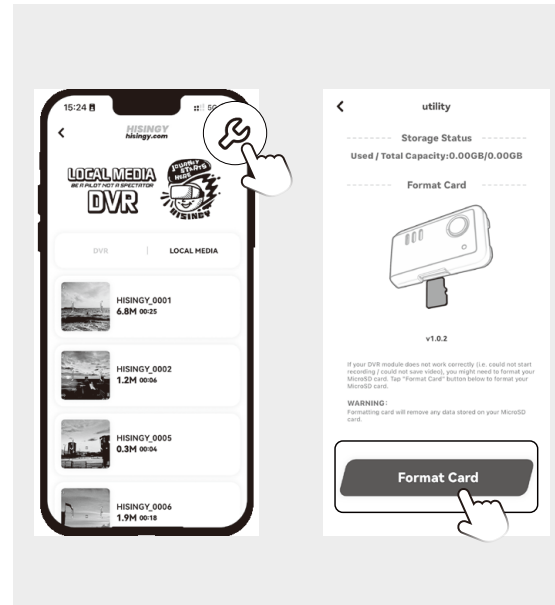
15:24

HISINGY
hisingy.com

LOCAL MEDIA
BE A PILOT NOT A SPECTATOR
DVR

JOURNEY STARTS HERE
HISINGY

DVR | LOCAL MEDIA

HISINGY_0001
6.8M 00:25

HISINGY_0002
1.2M 00:06

HISINGY_0005
0.3M 00:04

HISINGY_0006
1.9M 00:18

utility

Storage Status
Used / Total Capacity:0.00GB/0.00GB

Format Card

v1.0.2

If your DVR module does not work correctly (i.e. could not start recording / could not save video), you might need to format your MicroSD card. Tap "Format Card" button below to format your MicroSD card.

WARNING:
Formatting card will remove any data stored on your MicroSD card.

Format Card